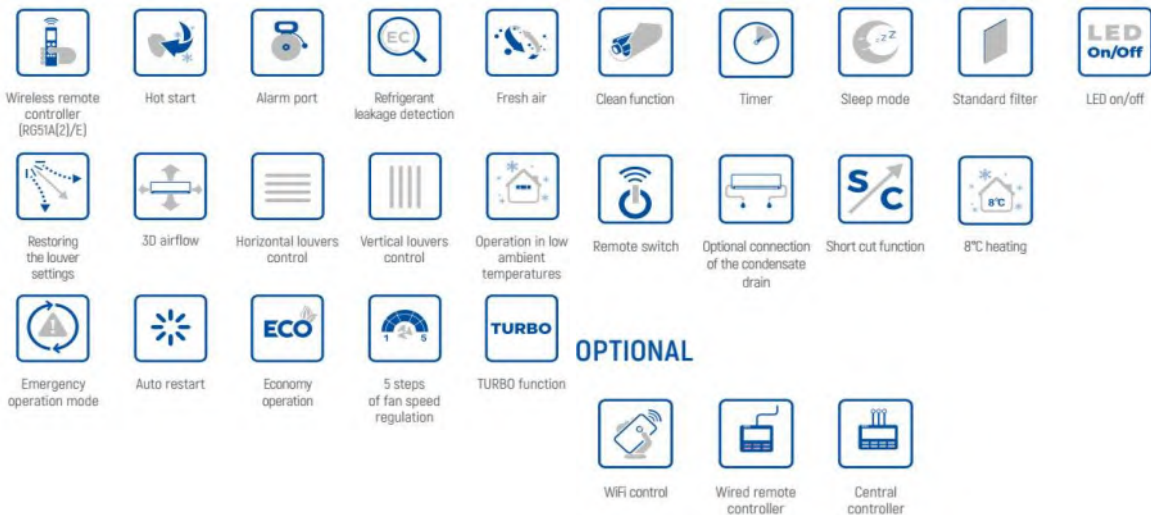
Wireless remote controller (RG51A(2)/E)

Hot start

Alarm port

EC

Refrigerant leakage detection

Fresh air

Clean function

Timer

zZ

Sleep mode

Standard filter

LED On/Off

LED on/off

Restoring the louver settings

3D airflow

Horizontal louvers control

Vertical louvers control

Operation in low ambient temperatures

Remote switch

Optional connection of the condensate drain

S/C

Short cut function

8°C

8°C heating

Emergency operation mode

Auto restart

ECO

Economy operation

1 5

5 steps of fan speed regulation

TURBO

TURBO function

OPTIONAL

WiFi control

Wired remote controller

Central controller